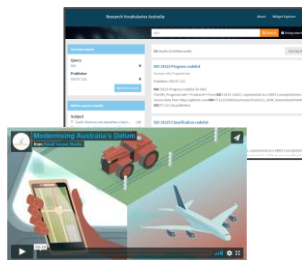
Research Vocabularies Australia

About

Widget Explorer

Query

Publisher

Subject

Modernising Australia's Datum

Geoscience Australia

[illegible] results

ISO 19115 Progress codelist

ISO 19115 Classification codelist